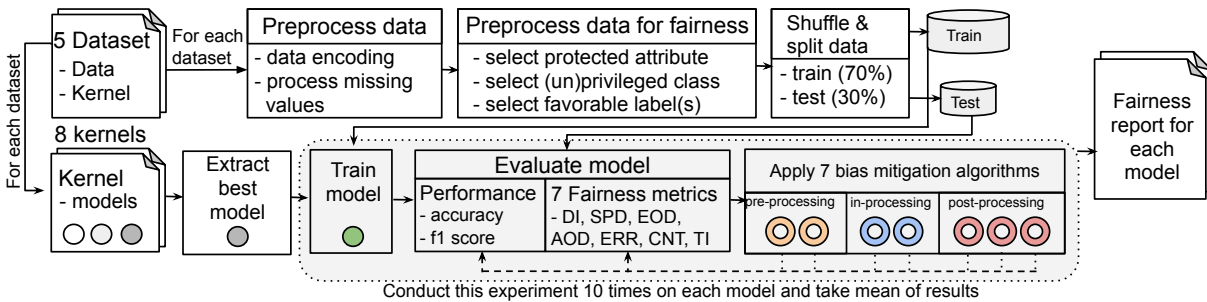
5 Dataset
- Data
- Kernel

For each dataset

Preprocess data
- data encoding
- process missing values

Preprocess data for fairness
- select protected attribute
- select (un)privileged class
- select favorable label(s)

Shuffle & split data
- train (70%)
- test (30%)

Train

Test

For each dataset

8 kernels

Kernel
- models

Extract best model

Train model

Evaluate model

Performance
- accuracy
- f1 score

7 Fairness metrics
- DI, SPD, EOD, AOD, ERR, CNT, TI

Apply 7 bias mitigation algorithms

pre-processing

in-processing

post-processing

Fairness report for each model

Conduct this experiment 10 times on each model and take mean of results